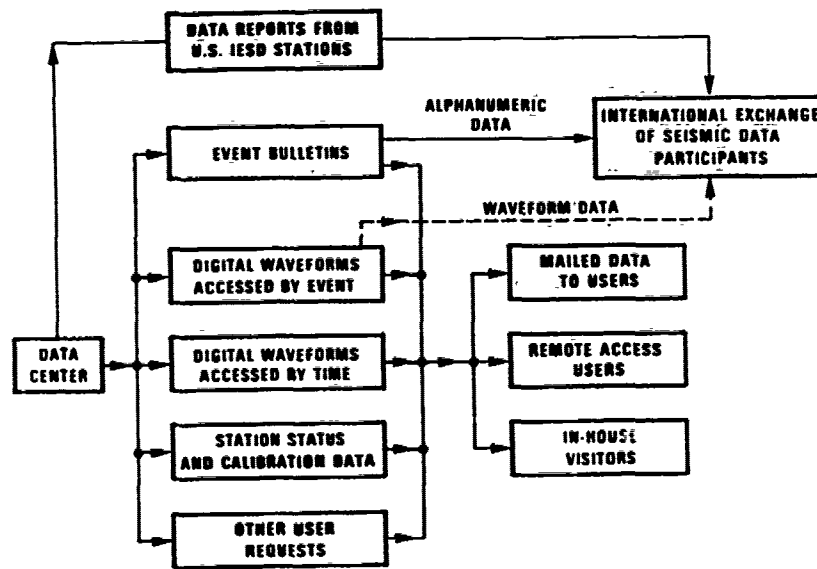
DATA REPORTS FROM U.S. IESD STATIONS

INTERNATIONAL EXCHANGE OF SEISMIC DATA PARTICIPANTS

ALPHANUMERIC DATA

EVENT BULLETINS

WAVEFORM DATA

DIGITAL WAVEFORMS ACCESSED BY EVENT

MAILED DATA TO USERS

DATA CENTER

DIGITAL WAVEFORMS ACCESSED BY TIME

REMOTE ACCESS USERS

STATION STATUS AND CALIBRATION DATA

IN-HOUSE VISITORS

OTHER USER REQUESTS